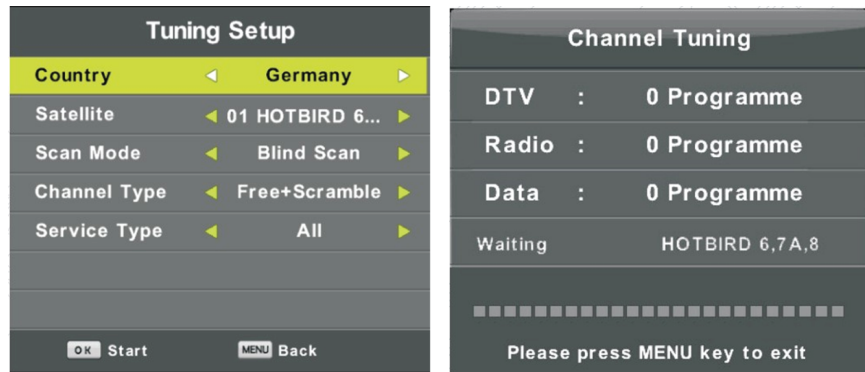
Tuning Setup

| | |
|---|---|
| Country | Germany |
| Satellite | 01 HOTBIRD 6... |
| Scan Mode | Blind Scan |
| Channel Type | Free+Scramble |
| Service Type | All |

OK Start MENU Back

Channel Tuning

DTV : 0 Programme

Radio : 0 Programme

Data : 0 Programme

Waiting HOTBIRD 6,7A,8

Please press MENU key to exit